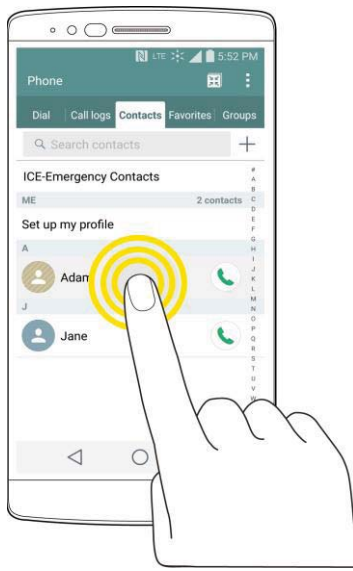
LTE 5:52 PM

Phone

Dial | Call logs | Contacts | Favorites | Groups

Search contacts

+

ICE-Emergency Contacts

ME 2 contacts

Set up my profile

A

Adam

J

Jane

# A B C D E F G H I J K L M N O P Q R S T U V W